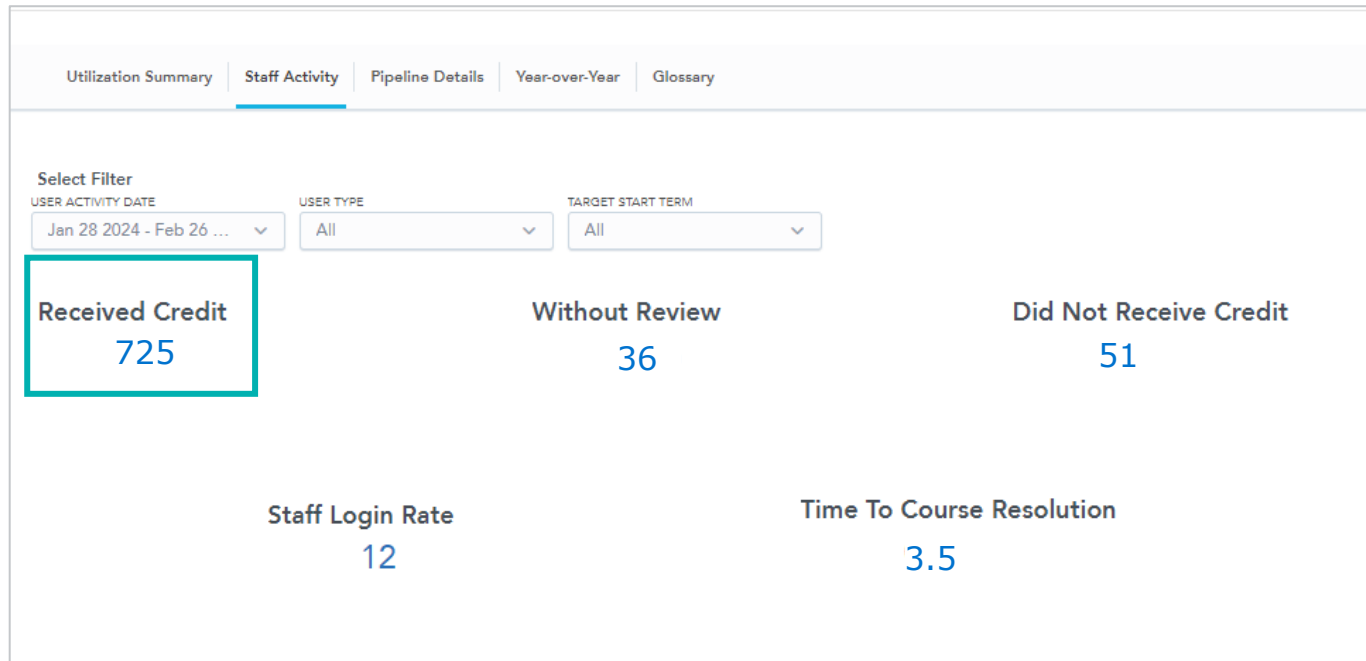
Utilization Summary | Staff Activity | Pipeline Details | Year-over-Year | Glossary

Select Filter

USER ACTIVITY DATE
Jan 28 2024 - Feb 26 ...

USER TYPE
All

TARGET START TERM
All

Received Credit
725

Without Review
36

Did Not Receive Credit
51

Staff Login Rate
12

Time To Course Resolution
3.5